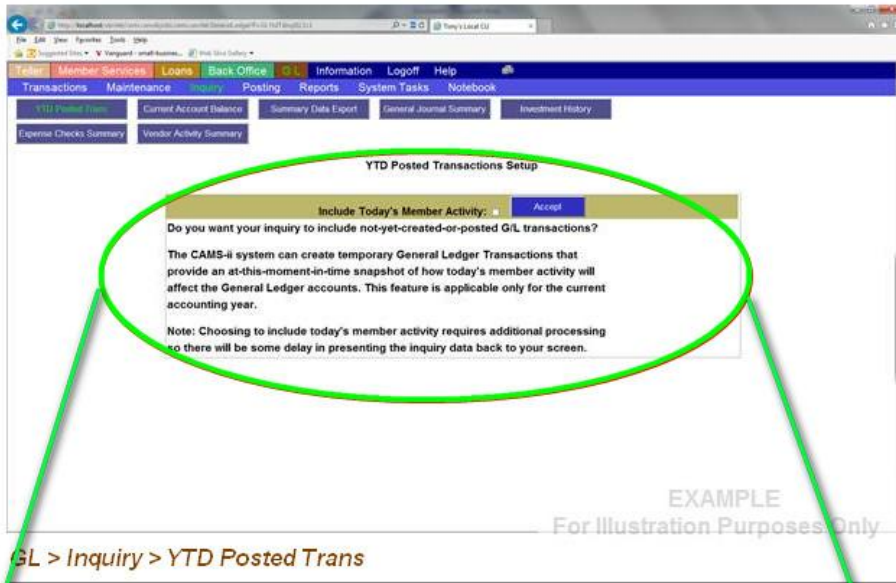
File Edit View Favorites Tools Help

Suggested Sites ▾ Vanguard - small-busines... Web Slice Gallery ▾

Tony's Local CU

Teller Member Services Loans Back Office G L Information Logoff Help

Transactions Maintenance Inquiry Posting Reports System Tasks Notebook

YTD Posted Trans Current Account Balance Summary Data Export General Journal Summary Investment History

Expense Checks Summary Vendor Activity Summary

YTD Posted Transactions Setup

Include Today's Member Activity: Accept

Do you want your inquiry to include not-yet-created-or-posted G/L transactions?

The CAMS-ii system can create temporary General Ledger Transactions that provide an at-this-moment-in-time snapshot of how today's member activity will affect the General Ledger accounts. This feature is applicable only for the current accounting year.

Note: Choosing to include today's member activity requires additional processing so there will be some delay in presenting the inquiry data back to your screen.

EXAMPLE
For Illustration Purposes Only

GL > Inquiry > YTD Posted Trans